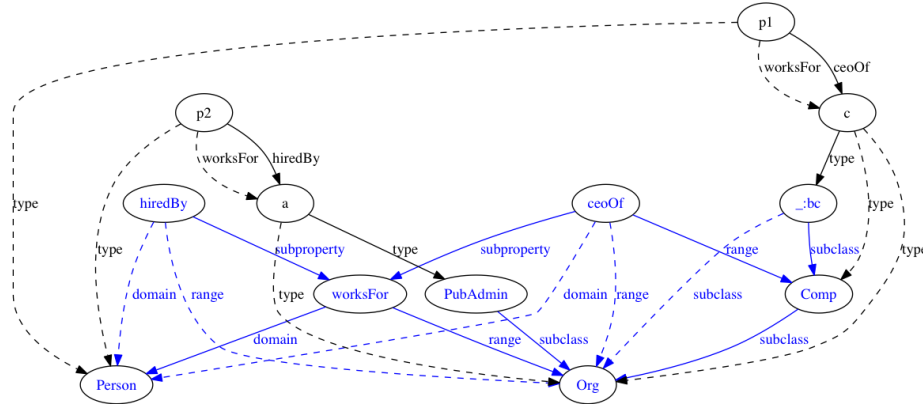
p1

worksFor

ceoOf

c

p2

worksFor

hiredBy

type

type

hiredBy

a

ceoOf

_:bc

type

type

subproperty

type

subproperty

range

subclass

type

domain

range

type

worksFor

PubAdmin

domain

range

subclass

Comp

domain

range

subclass

subclass

Person

Org